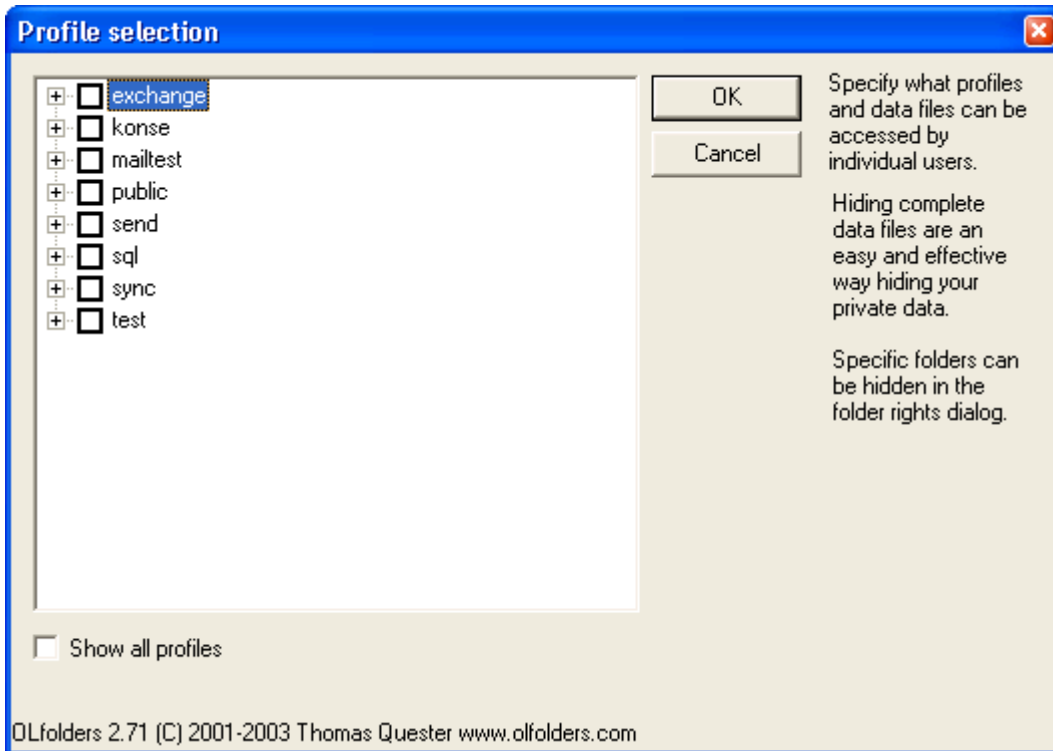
Profile selection

exchange
konse
mailtest
public
send
sql
sync
test

OK
Cancel

Specify what profiles and data files can be accessed by individual users.

Hiding complete data files are an easy and effective way hiding your private data.

Specific folders can be hidden in the folder rights dialog.

Show all profiles

OLfolders 2.71 (C) 2001-2003 Thomas Quester www.olfolders.com